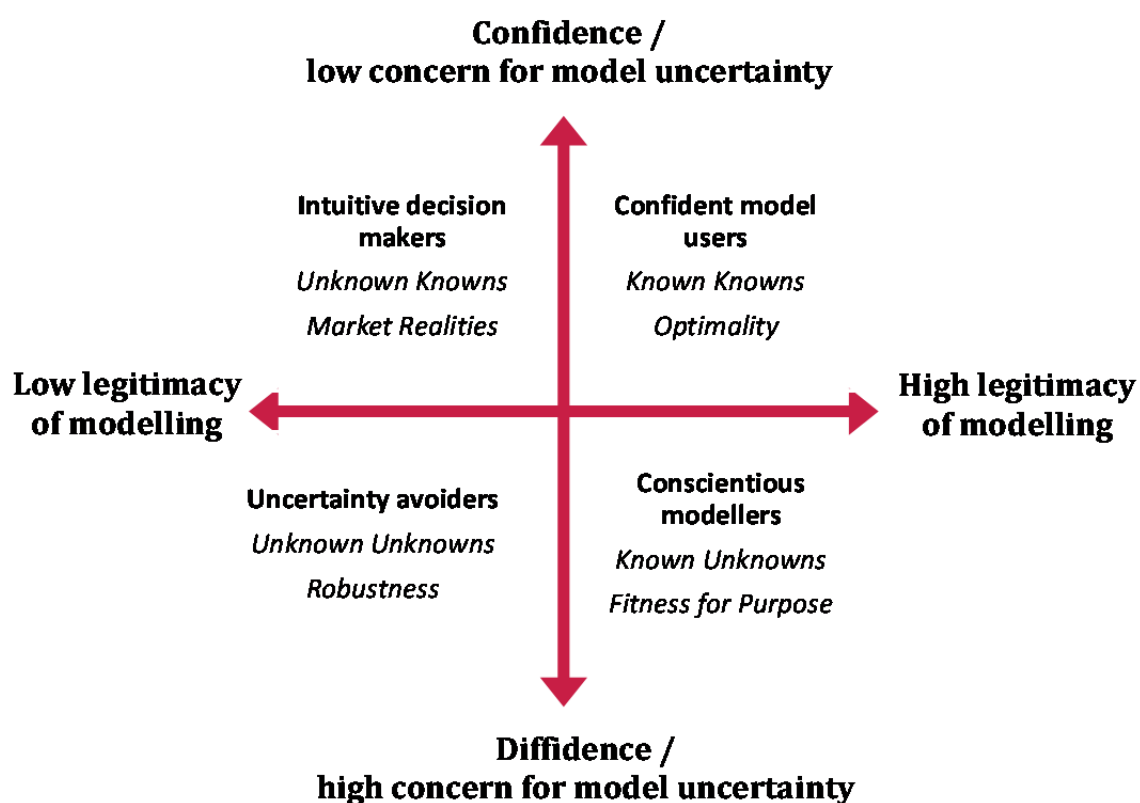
Confidence /
low concern for model uncertainty

Intuitive decision makers
*Unknown Knowns*
*Market Realities*

Confident model users
*Known Knowns*
*Optimality*

Low legitimacy of modelling

High legitimacy of modelling

Uncertainty avoiders
*Unknown Unknowns*
*Robustness*

Conscientious modellers
*Known Unknowns*
*Fitness for Purpose*

Diffidence /
high concern for model uncertainty